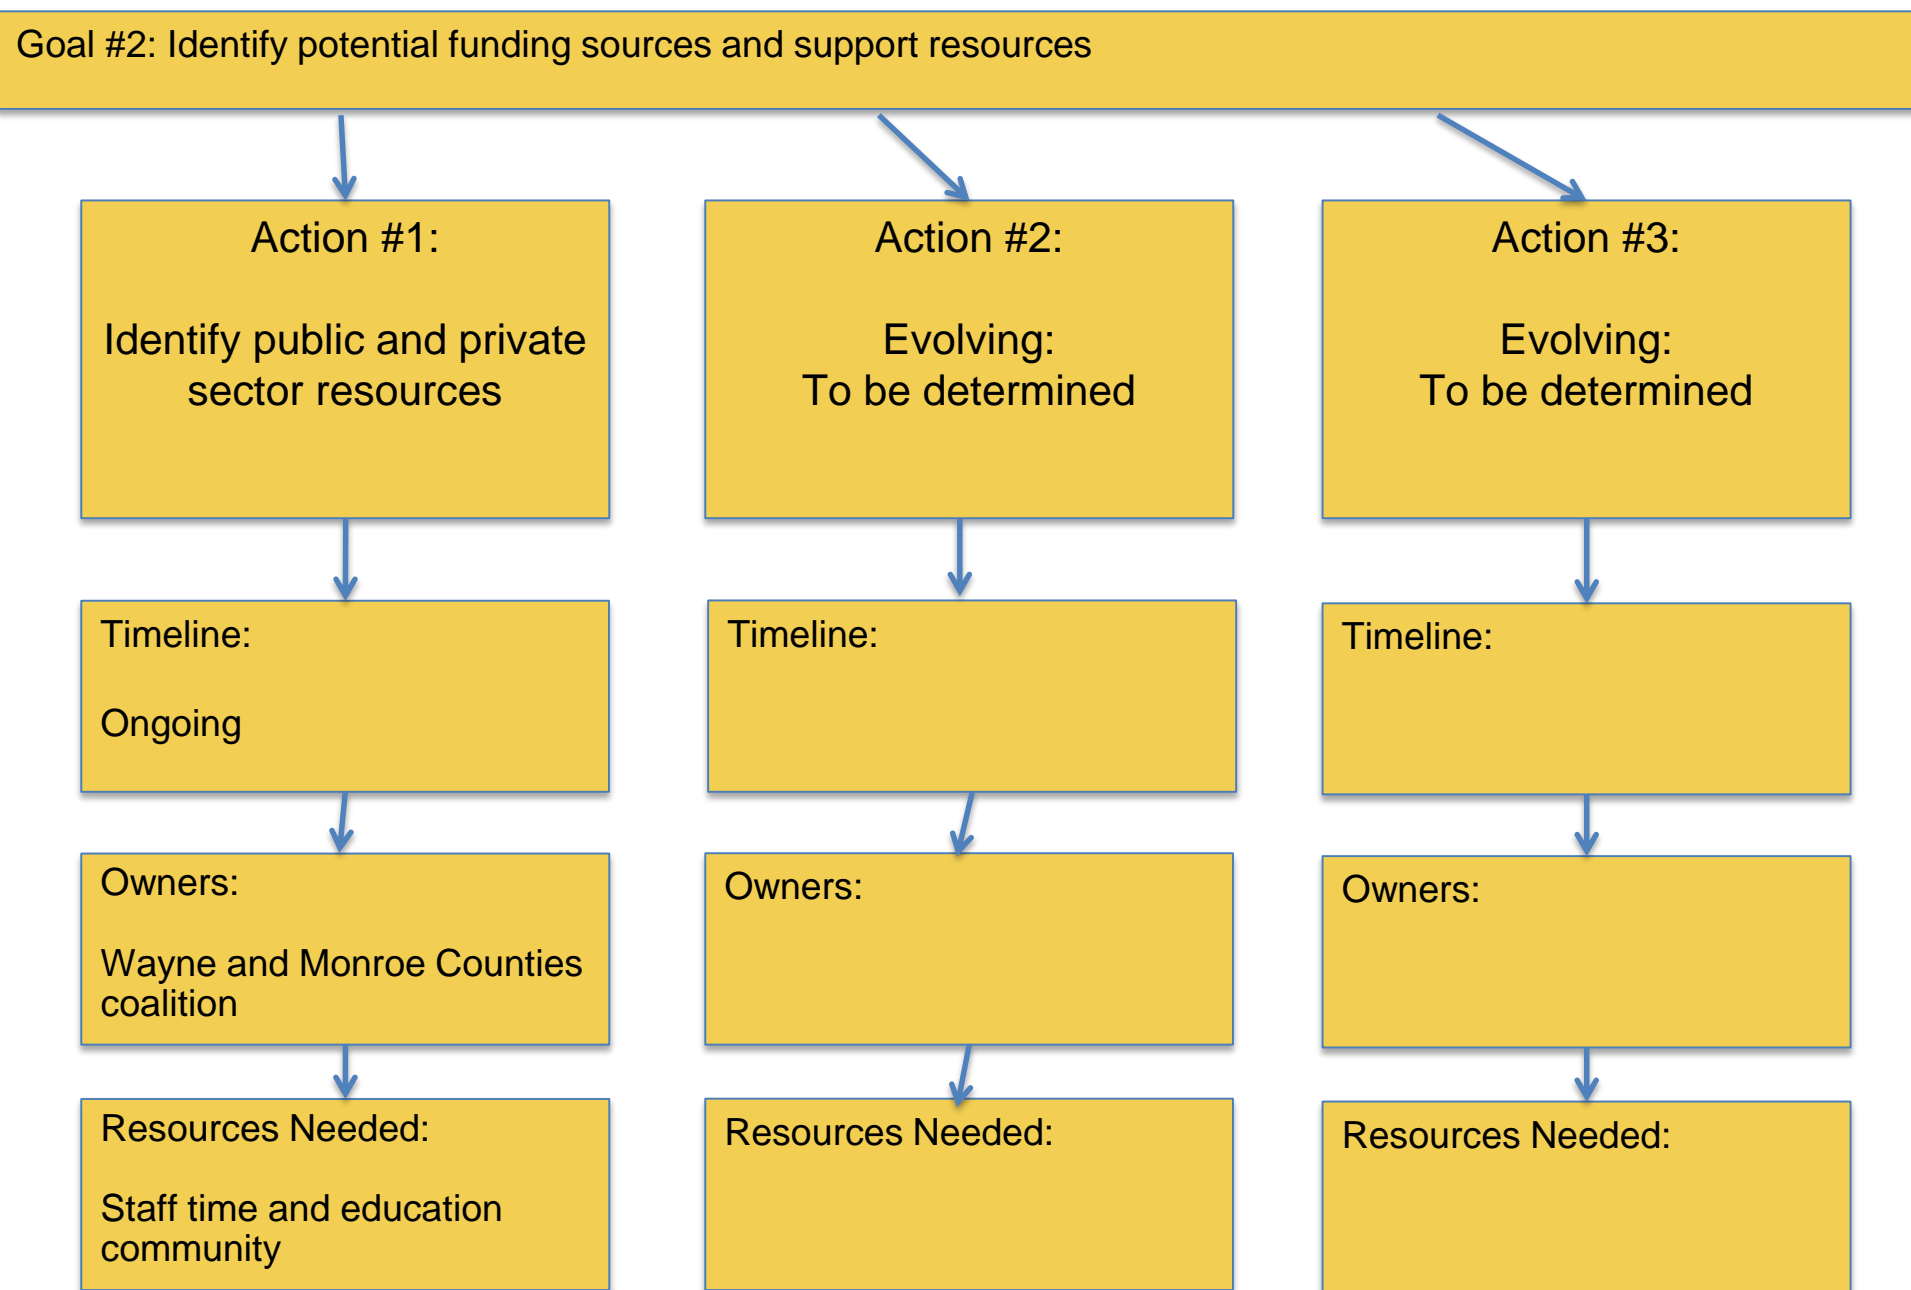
Goal #2: Identify potential funding sources and support resources

Action #1:

Identify public and private sector resources

Timeline:

Ongoing

Owners:

Wayne and Monroe Counties coalition

Resources Needed:

Staff time and education community

Action #2:

Evolving:
To be determined

Timeline:

Owners:

Resources Needed:

Action #3:

Evolving:
To be determined

Timeline:

Owners:

Resources Needed: